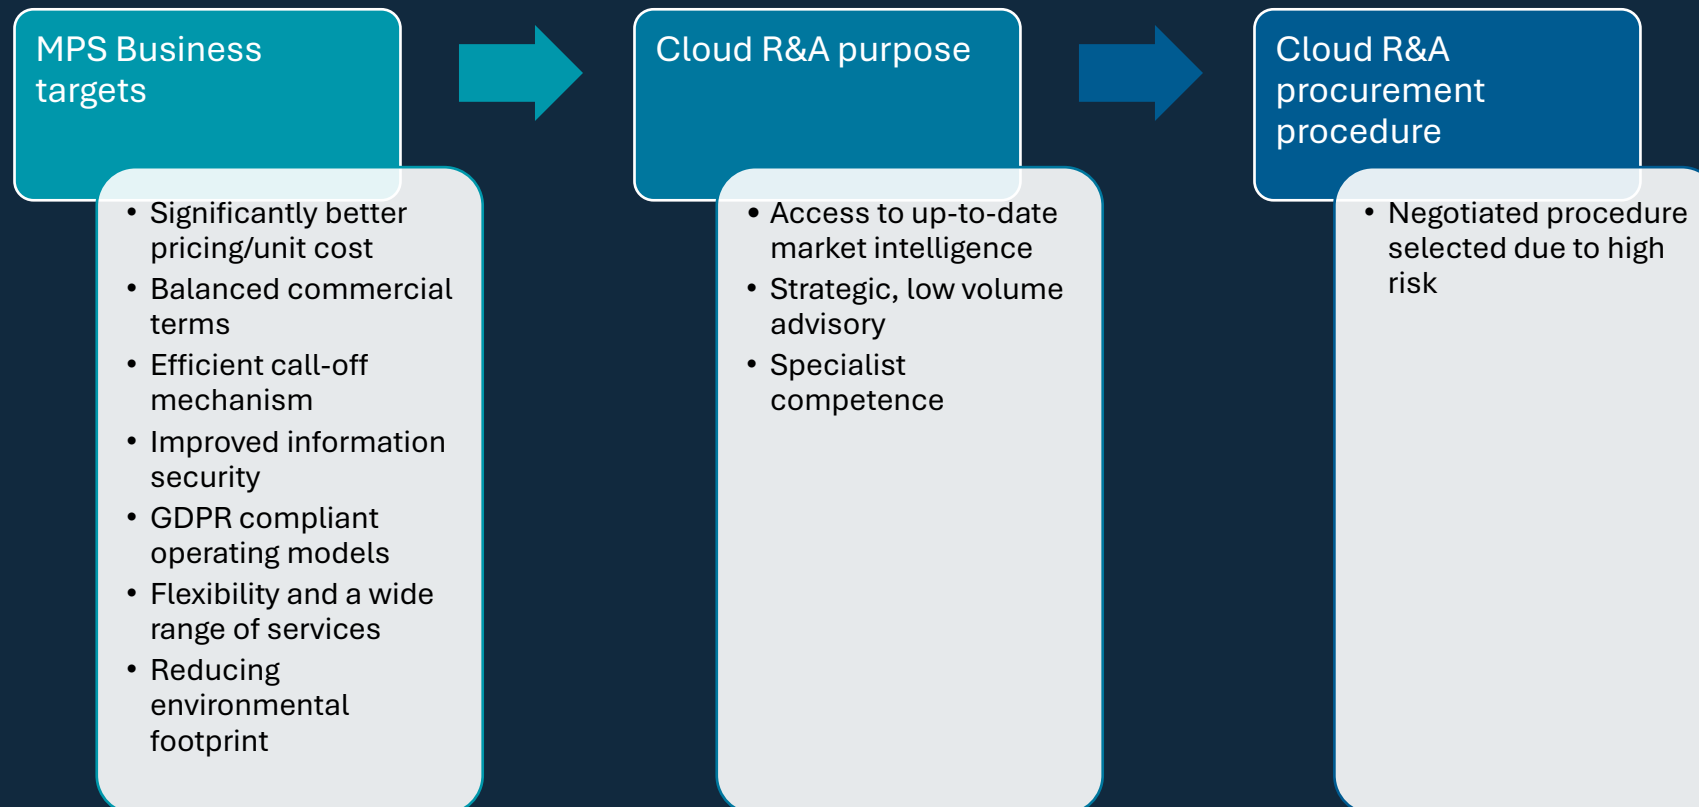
MPS Business targets

- Significantly better pricing/unit cost
- Balanced commercial terms
- Efficient call-off mechanism
- Improved information security
- GDPR compliant operating models
- Flexibility and a wide range of services
- Reducing environmental footprint

Cloud R&A purpose

- Access to up-to-date market intelligence
- Strategic, low volume advisory
- Specialist competence

Cloud R&A procurement procedure

- Negotiated procedure selected due to high risk